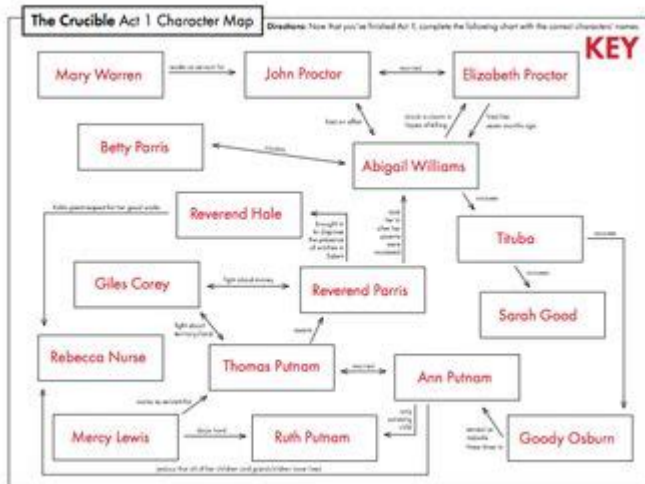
The Crucible Act 1 Character Map

Directions: Now that you've finished Act 1, complete the following chart with the correct characters' names.

KEY

Mary Warren

works as servant for

John Proctor

married

Elizabeth Proctor

had an affair

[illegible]

fired her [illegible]

Betty Parris

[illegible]

Abigail Williams

accuses

Reverend Hale

brought in to diagnose the presence of witches in Salem

took her in after her parents were murdered

Tituba

accuses

Giles Corey

fight about money

Reverend Parris

accuses

Sarah Good

fight about territory/land

Rebecca Nurse

Thomas Putnam

married

Ann Putnam

works as servant for

Mercy Lewis

dance friend

Ruth Putnam

only surviving child

Goody Osburn

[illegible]

jealous that all of her children and grandchildren have lived